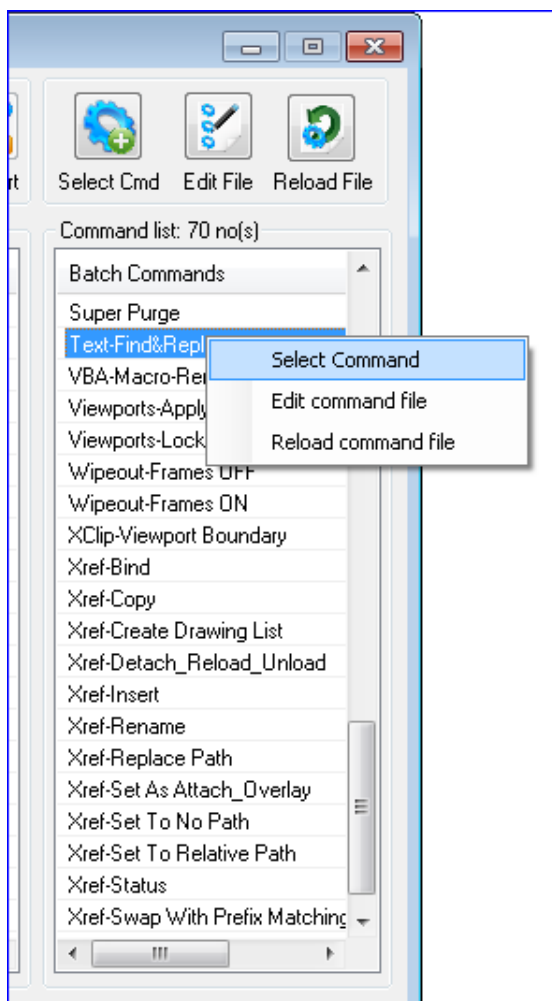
rt

Select Cmd

Edit File

Reload File

Command list: 70 no(s)

Batch Commands

Super Purge

Text-Find&Repl

VBA-Macro-Re

Viewports-Apply

Viewports-Lock

Wipeout-Frames OFF

Wipeout-Frames ON

XClip-Viewport Boundary

Xref-Bind

Xref-Copy

Xref-Create Drawing List

Xref-Detach_Reload_Unload

Xref-Insert

Xref-Rename

Xref-Replace Path

Xref-Set As Attach_Overlay

Xref-Set To No Path

Xref-Set To Relative Path

Xref-Status

Xref-Swap With Prefix Matching

Select Command

Edit command file

Reload command file